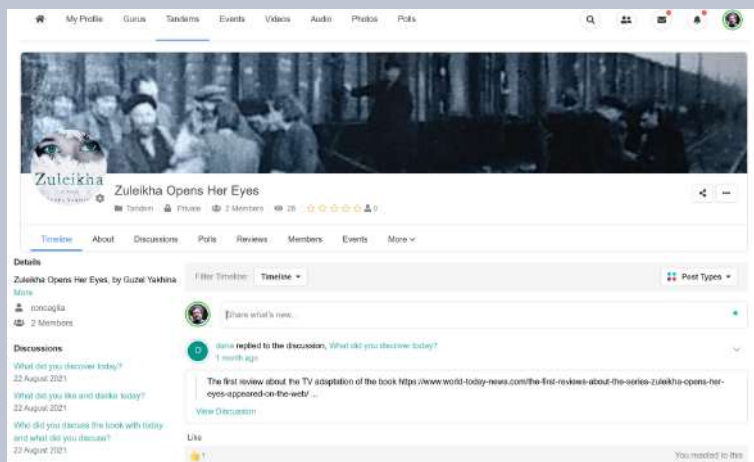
My Profile Gurus Tandems Events Videos Audio Photos Polls

Zuleikha

Zuleikha Opens Her Eyes

Tandem Private 2 Members 28 0

Timeline About Discussions Polls Reviews Members Events More

Details

Zuleikha Opens Her Eyes, by Guzel Yakhina

More

roncaglia

2 Members

Discussions

What did you discover today?

22 August 2021

What did you like and dislike today?

22 August 2021

Who did you discuss the book with today and what did you discuss?

22 August 2021

Filter Timeline: Timeline

Post Types

Share what's new...

dana replied to the discussion, What did you discover today?

1 month ago

The first review about the TV adaptation of the book https://www.world-today-news.com/the-first-reviews-about-the-series-zuleikha-opens-her-eyes-appeared-on-the-web/ ...

View Discussion

Like

1

You reacted to this